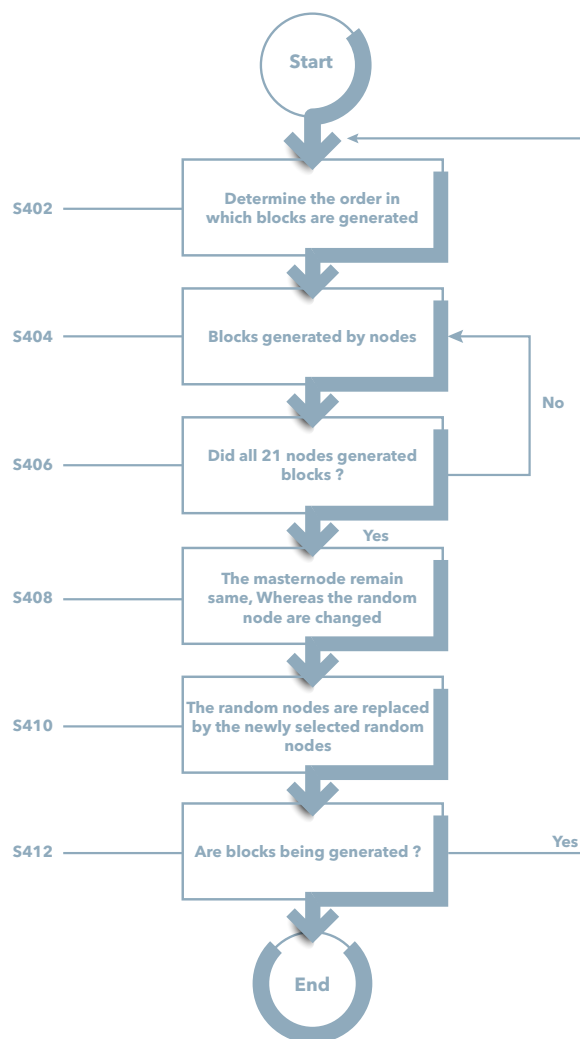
Start

S402

Determine the order in which blocks are generated

S404

Blocks generated by nodes

No

S406

Did all 21 nodes generated blocks ?

Yes

S408

The masternode remain same, Whereas the random node are changed

S410

The random nodes are replaced by the newly selected random nodes

S412

Are blocks being generated ?

Yes

End